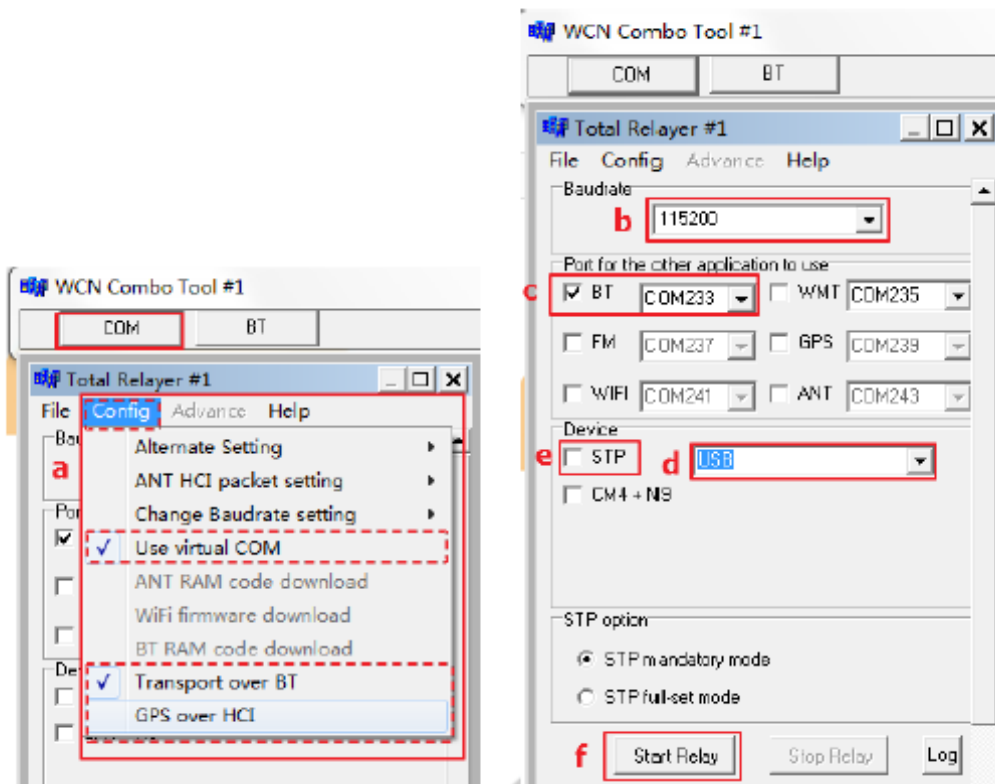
WCN Combo Tool #1

COM BT

Total Relayer #1

File Config Advance Help

Bau

a

Alternate Setting

ANT HCI packet setting

Change Baudrate setting

✓ Use virtual COM

ANT RAM code download

WiFi firmware download

BT RAM code download

✓ Transport over BT

GPS over HCI

Por

De

WCN Combo Tool #1

COM BT

Total Relayer #1

File Config Advance Help

Baudrate

b 115200

Port for the other application to use

c BT COM233 WMT COM235

FM COM237 GPS COM239

WIFI COM241 ANT COM243

Device

e STP d USB

CM4 + N9

STP option

STP mandatory mode

STP full-set mode

f Start Relay Stop Relay Log